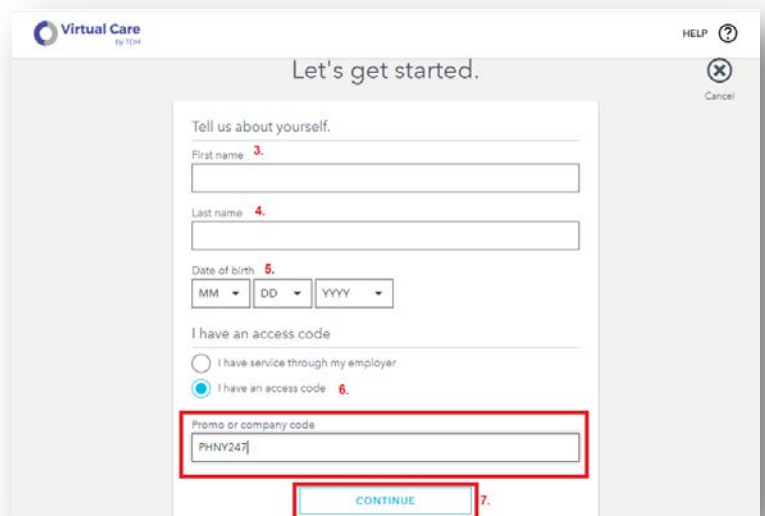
Virtual Care by TDH

HELP ?

Let's get started.

Cancel

Tell us about yourself.

First name 3.

Last name 4.

Date of birth 5.

MM DD YYYY

I have an access code

I have service through my employer

I have an access code 6.

Promo or company code

PHNY247

CONTINUE 7.